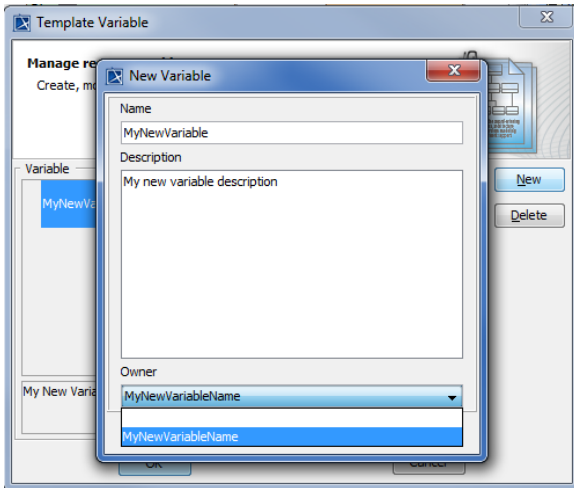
Template Variable

Manage re
Create, mo

Variable

MyNewVa

My New Varia

New

Delete

New Variable

Name

MyNewVariable

Description

My new variable description

Owner

MyNewVariableName

MyNewVariableName

OK

Cancel